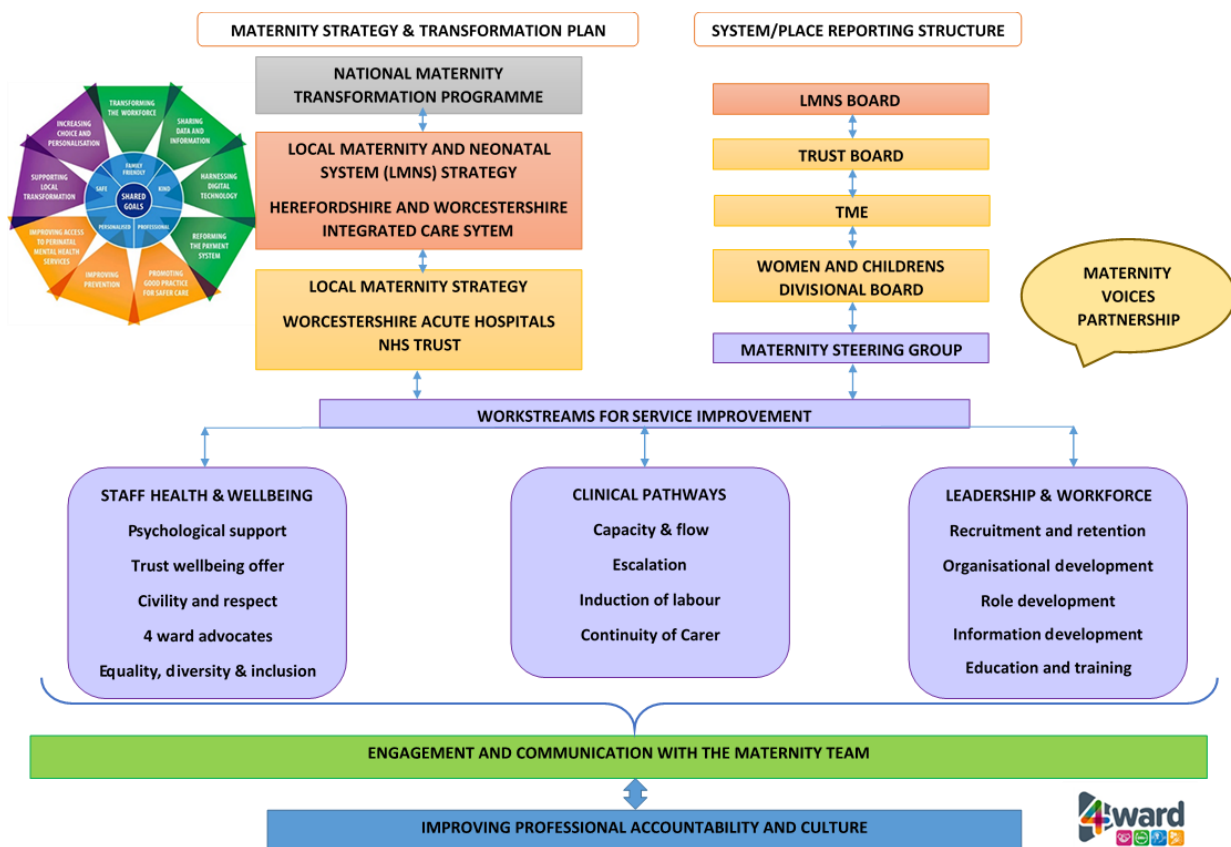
MATERNITY STRATEGY & TRANSFORMATION PLAN

SYSTEM/PLACE REPORTING STRUCTURE

TRANSFORMING THE WORKFORCE

SHARING DATA AND INFORMATION

HARNESSING DIGITAL TECHNOLOGY

REFORMING THE PAYMENT SYSTEM

PROMOTING GOOD PRACTICE FOR SAFER CARE

IMPROVING PREVENTION

IMPROVING ACCESS TO PERINATAL MENTAL HEALTH SERVICES

SUPPORTING LOCAL TRANSFORMATION

INCREASING CHOICE AND PERSONALISATION

FAMILY FRIENDLY

KIND

PROFESSIONAL

PERSONALISED

SAFE

SHARED GOALS

NATIONAL MATERNITY TRANSFORMATION PROGRAMME

LOCAL MATERNITY AND NEONATAL SYSTEM (LMNS) STRATEGY

HEREFORDSHIRE AND WORCESTERSHIRE INTEGRATED CARE SYTEM

LOCAL MATERNITY STRATEGY

WORCESTERSHIRE ACUTE HOSPITALS NHS TRUST

LMNS BOARD

TRUST BOARD

TME

WOMEN AND CHILDRENS DIVISIONAL BOARD

MATERNITY STEERING GROUP

MATERNITY VOICES PARTNERSHIP

WORKSTREAMS FOR SERVICE IMPROVEMENT

STAFF HEALTH & WELLBEING

Psychological support

Trust wellbeing offer

Civility and respect

4 ward advocates

Equality, diversity & inclusion

CLINICAL PATHWAYS

Capacity & flow

Escalation

Induction of labour

Continuity of Carer

LEADERSHIP & WORKFORCE

Recruitment and retention

Organisational development

Role development

Information development

Education and training

ENGAGEMENT AND COMMUNICATION WITH THE MATERNITY TEAM

IMPROVING PROFESSIONAL ACCOUNTABILITY AND CULTURE

4ward